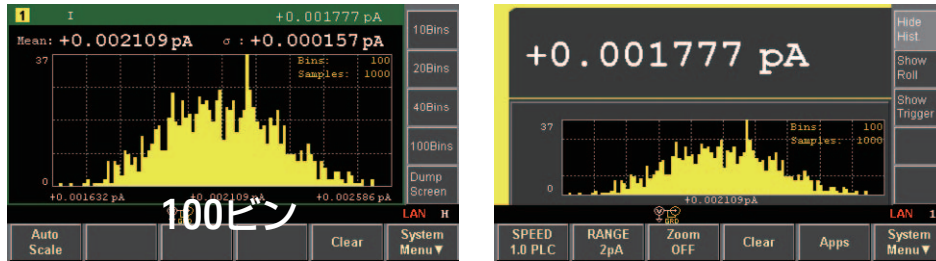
1 I +0.001777 pA

Mean: +0.002109 pA σ : +0.000157 pA

37

Bins: 100
Samples: 1000

0

+0.001632 pA +0.002109 pA +0.002586 pA

100ビン

LAN H

10Bins

20Bins

40Bins

100Bins

Dump Screen

Auto Scale

Clear

System Menu▼

+0.001777 pA

37

Bins: 100
Samples: 1000

0

+0.002109pA

LAN 1

Hide Hist

Show Roll

Show Trigger

SPEED 1.0 PLC

RANGE 2pA

Zoom OFF

Clear

Apps

System Menu▼